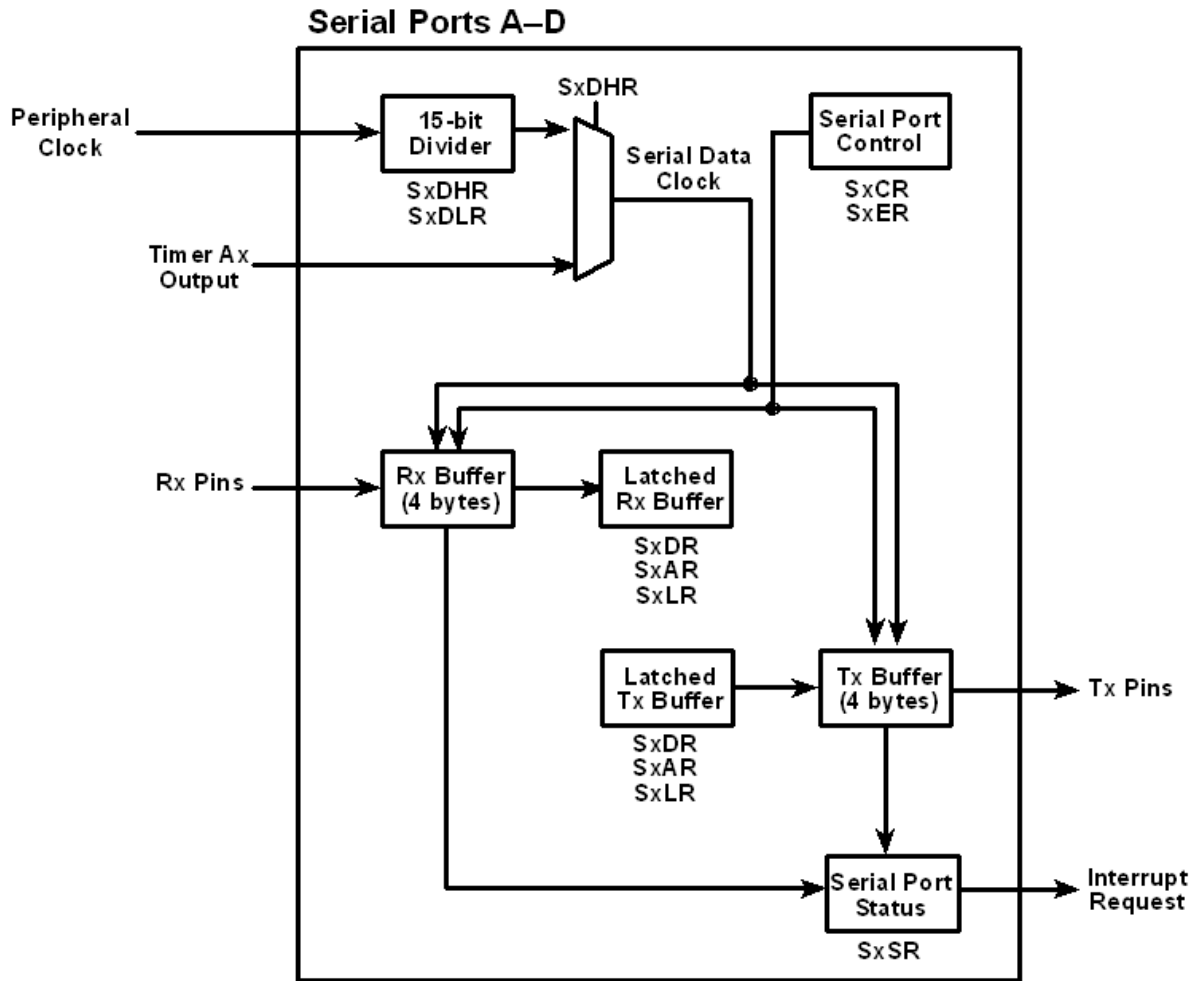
Serial Ports A–D

Peripheral Clock

15-bit Divider
SxDHR
SxDLR

SxDHR

Serial Data Clock

Serial Port Control
SxCR
SxER

Timer Ax Output

Rx Pins

Rx Buffer (4 bytes)

Latched Rx Buffer
SxDR
SxAR
SxLR

Latched Tx Buffer
SxDR
SxAR
SxLR

Tx Buffer (4 bytes)

Tx Pins

Serial Port Status
SxSR

Interrupt Request